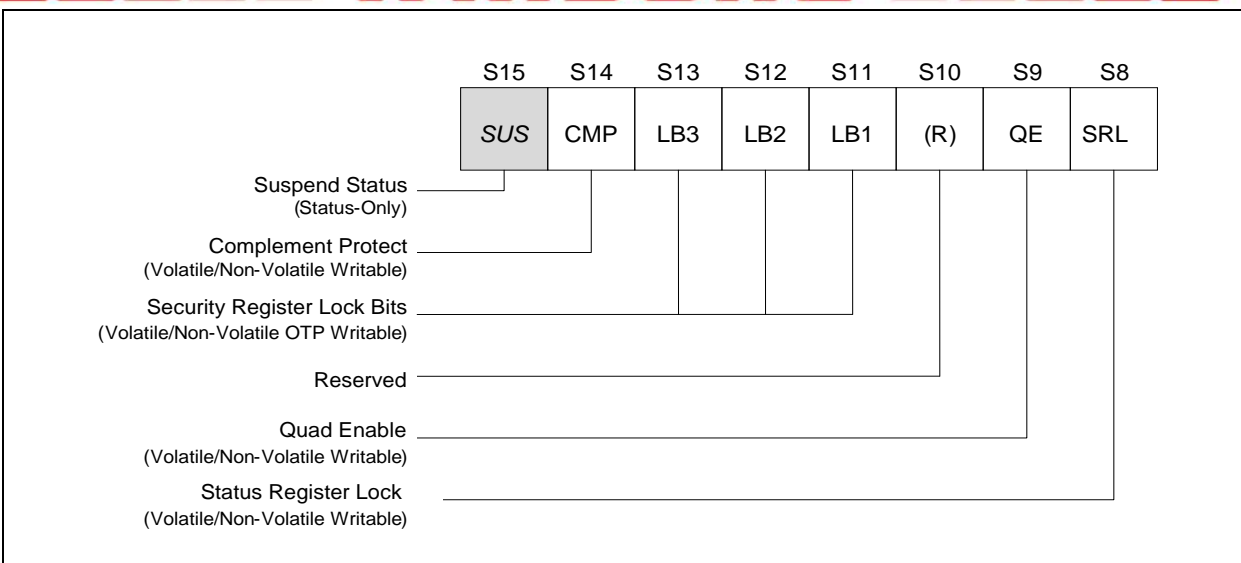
| S15 | S14 | S13 | S12 | S11 | S10 | S9 | S8 |
|---|---|---|---|---|---|---|---|
| SUS | CMP | LB3 | LB2 | LB1 | (R) | QE | SRL |

Suspend Status
(Status-Only)

Complement Protect
(Volatile/Non-Volatile Writable)

Security Register Lock Bits
(Volatile/Non-Volatile OTP Writable)

Reserved

Quad Enable
(Volatile/Non-Volatile Writable)

Status Register Lock
(Volatile/Non-Volatile Writable)